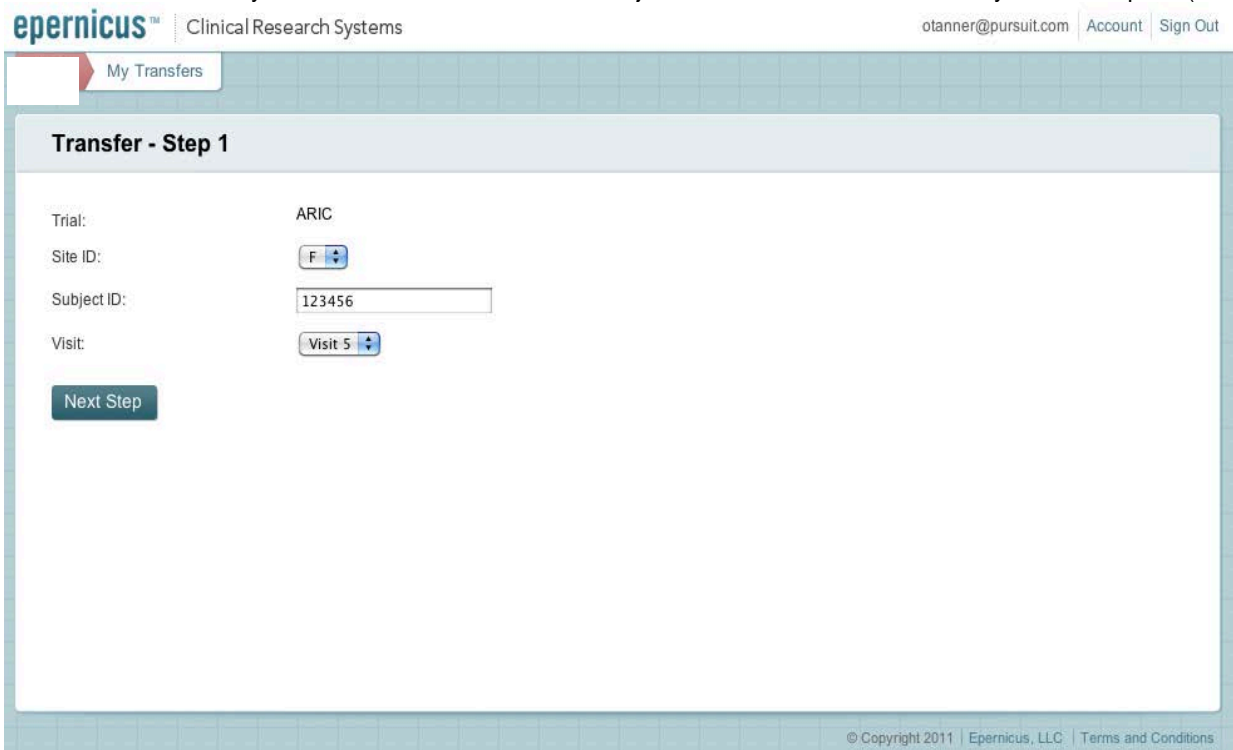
epernicus™ Clinical Research Systems

otanner@pursuit.com Account Sign Out

My Transfers

Transfer - Step 1

Trial: ARIC

Site ID: F

Subject ID: 123456

Visit: Visit 5

Next Step

© Copyright 2011 Epernicus, LLC Terms and Conditions